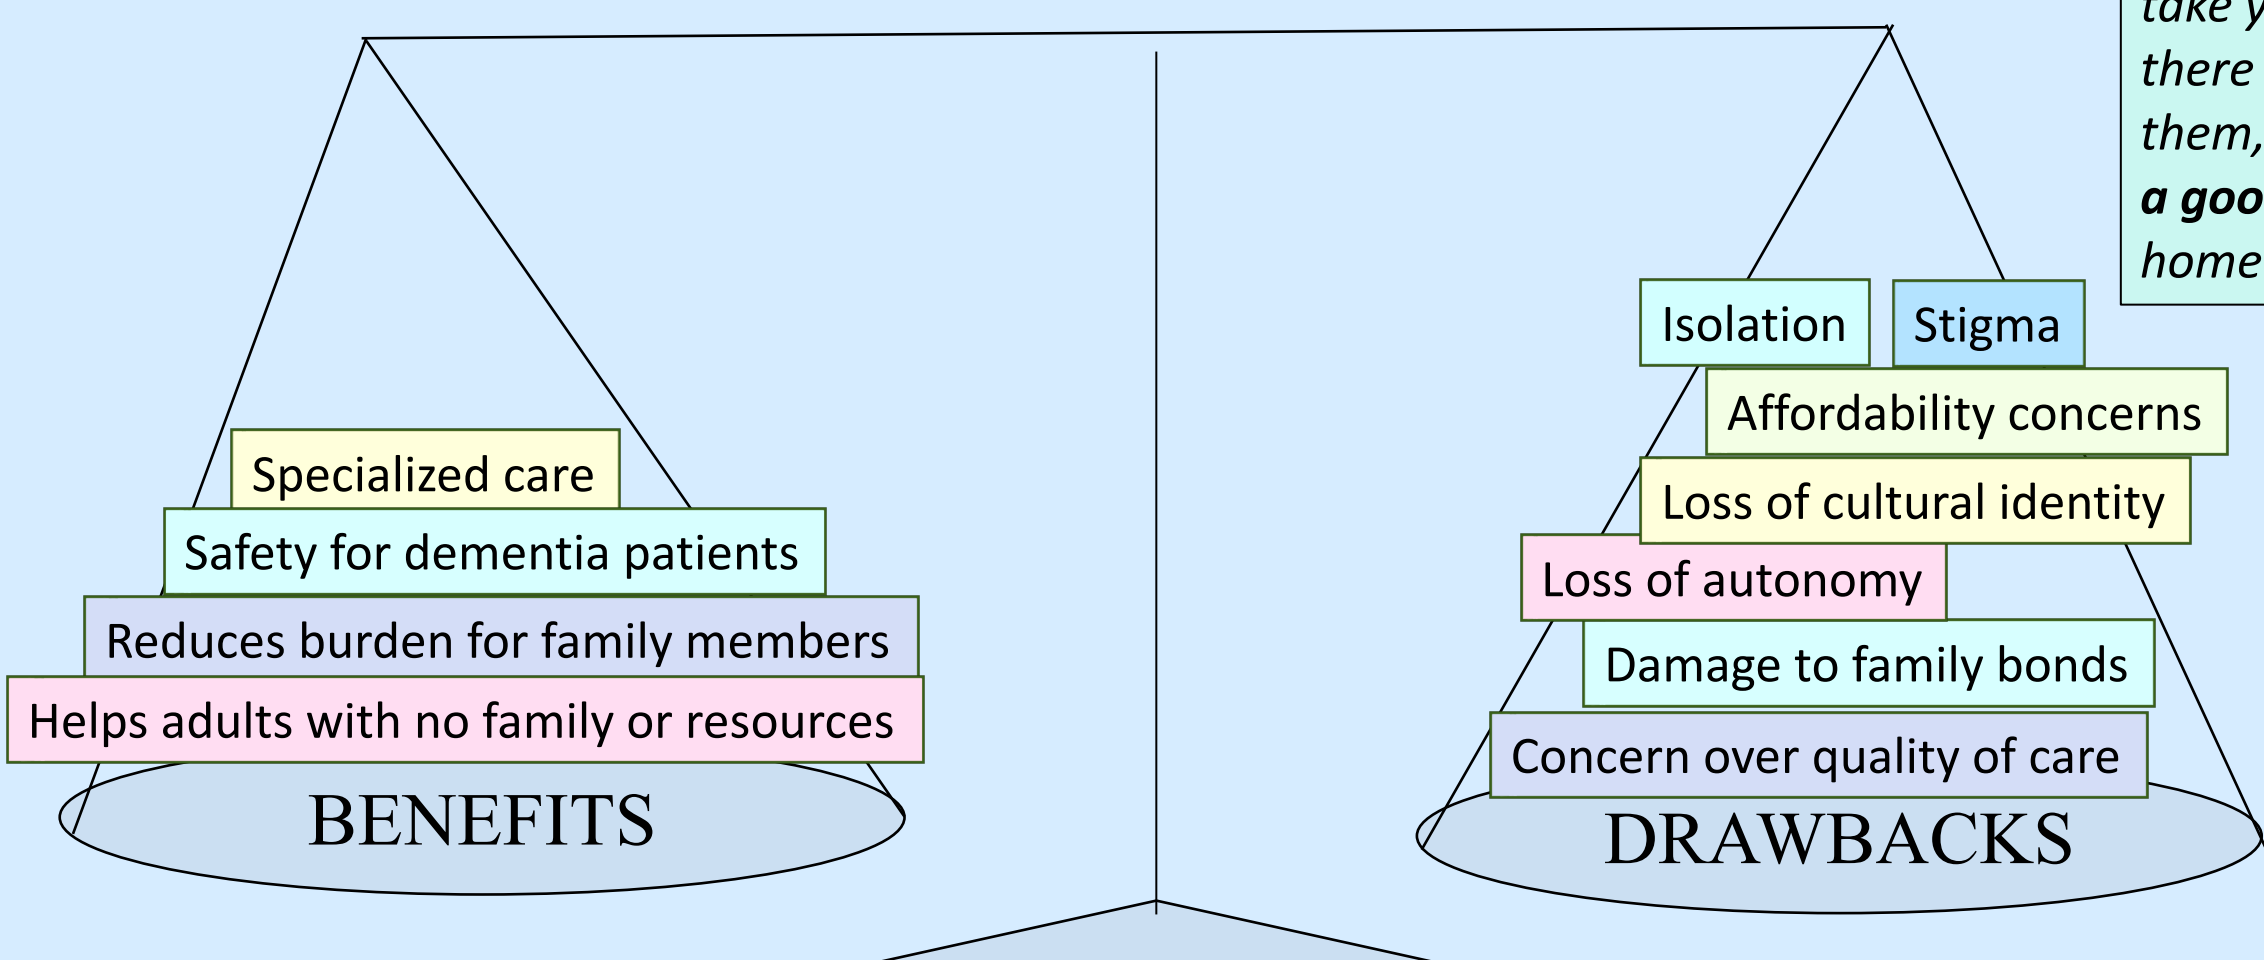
take y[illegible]
there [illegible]
them, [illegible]
***a goo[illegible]***
*home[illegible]*

Specialized care
Safety for dementia patients
Reduces burden for family members
Helps adults with no family or resources
BENEFITS

Isolation
Stigma
Affordability concerns
Loss of cultural identity
Loss of autonomy
Damage to family bonds
Concern over quality of care
DRAWBACKS